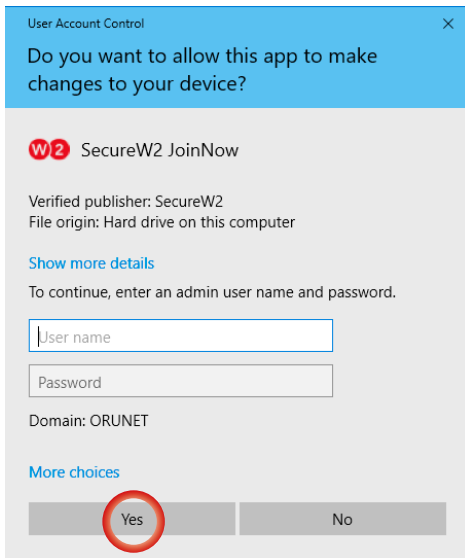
User Account Control

×

Do you want to allow this app to make changes to your device?

W2 SecureW2 JoinNow

Verified publisher: SecureW2
File origin: Hard drive on this computer

Show more details

To continue, enter an admin user name and password.

User name

Password

Domain: ORUNET

More choices

Yes

No